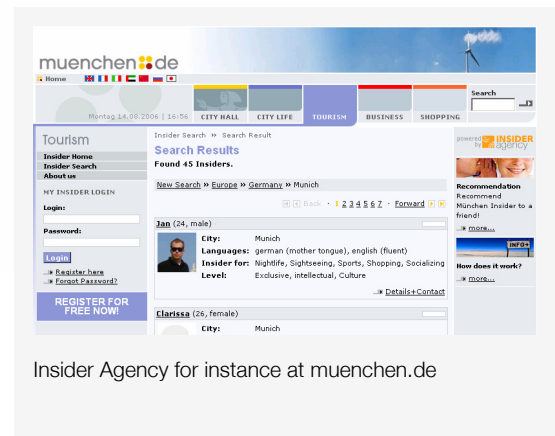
muenchen.de

Home

Search

Montag 14.08.2006 | 16:56

CITY HALL

CITY LIFE

TOURISM

BUSINESS

SHOPPING

Tourism

Insider Home

Insider Search

About us

MY INSIDER LOGIN

Login:

Password:

Login

Register here

Forgot Password?

REGISTER FOR FREE NOW!

Insider Search » Search Result

Search Results

Found 45 Insiders.

New Search » Europe » Germany » Munich

Back · 1 2 3 4 5 6 7 · Forward

Jan (24, male)

| City: | Munich |
|---|---|
| Languages: | german (mother tongue), english (fluent) |
| Insider for: | Nightlife, Sightseeing, Sports, Shopping, Socializing |
| Level: | Exclusive, intellectual, Culture |

Details+Contact

Clarissa (26, female)

City: Munich

powered by INSIDER agency

Recommendation

Recommend München Insider to a friend!

more...

INFO

How does it work?

more...

Insider Agency for instance at muenchen.de